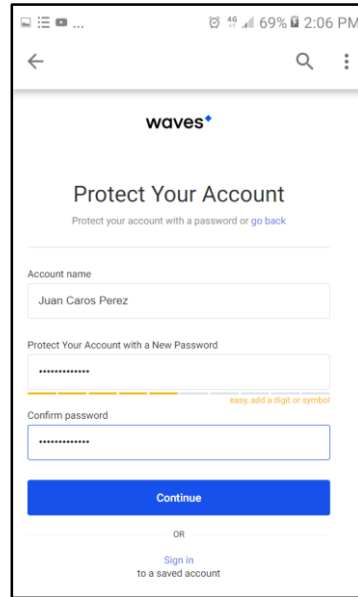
69% 2:06 PM

waves

Protect Your Account

Protect your account with a password or go back

Account name

Juan Caros Perez

Protect Your Account with a New Password

•••••••••••••

easy, add a digit or symbol

Confirm password

•••••••••••••

Continue

OR

Sign in
to a saved account